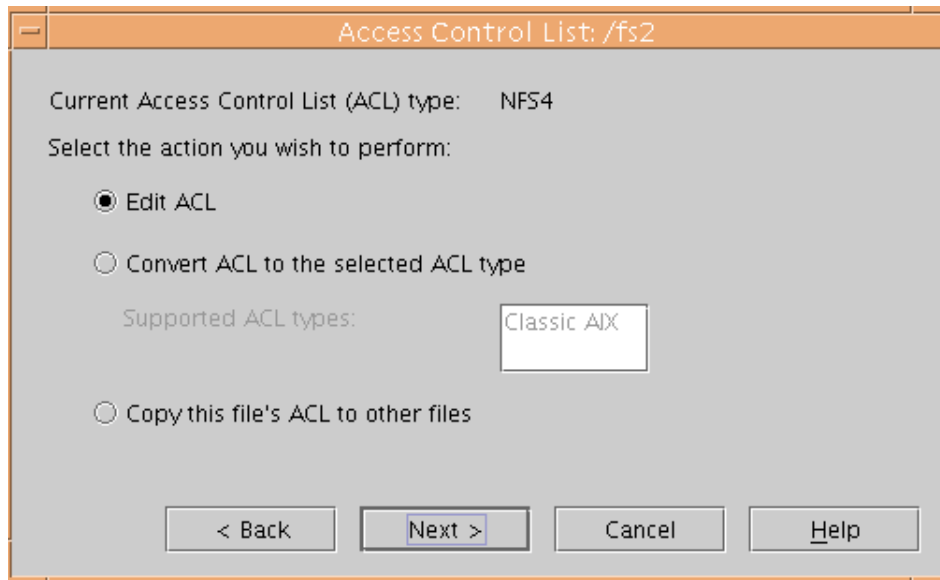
Access Control List: /fs2

Current Access Control List (ACL) type: NFS4

Select the action you wish to perform:

Edit ACL

Convert ACL to the selected ACL type

Supported ACL types: Classic AIX

Copy this file's ACL to other files

< Back
Next >
Cancel
Help